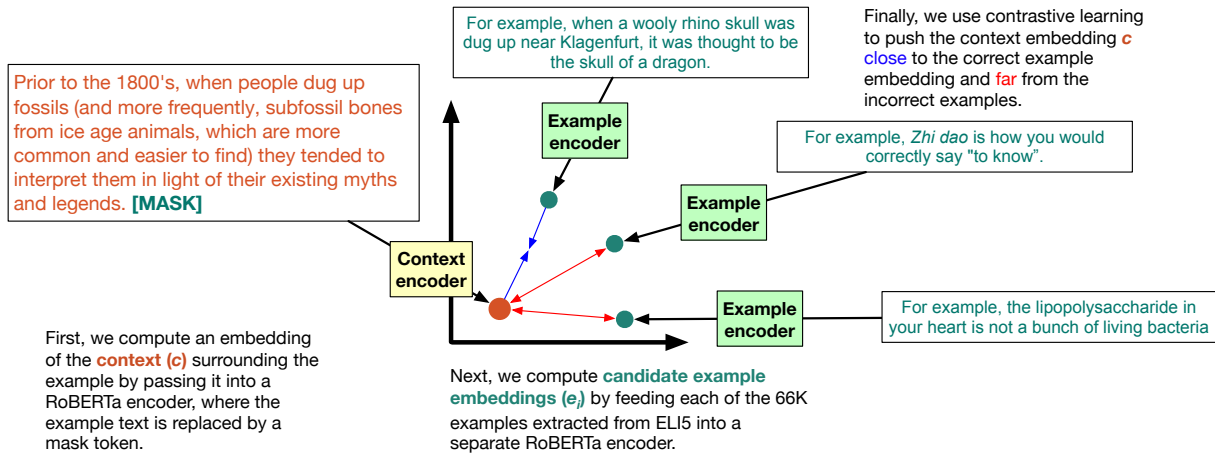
For example, when a wooly rhino skull was dug up near Klagenfurt, it was thought to be the skull of a dragon.

Finally, we use contrastive learning to push the context embedding *c* close to the correct example embedding and far from the incorrect examples.

Prior to the 1800's, when people dug up fossils (and more frequently, subfossil bones from ice age animals, which are more common and easier to find) they tended to interpret them in light of their existing myths and legends. **[MASK]**

Example encoder

For example, *Zhi dao* is how you would correctly say "to know".

Example encoder

Context encoder

Example encoder

For example, the lipopolysaccharide in your heart is not a bunch of living bacteria

First, we compute an embedding of the **context (*c*)** surrounding the example by passing it into a RoBERTa encoder, where the example text is replaced by a mask token.

Next, we compute **candidate example embeddings ($e_i$)** by feeding each of the 66K examples extracted from ELI5 into a separate RoBERTa encoder.